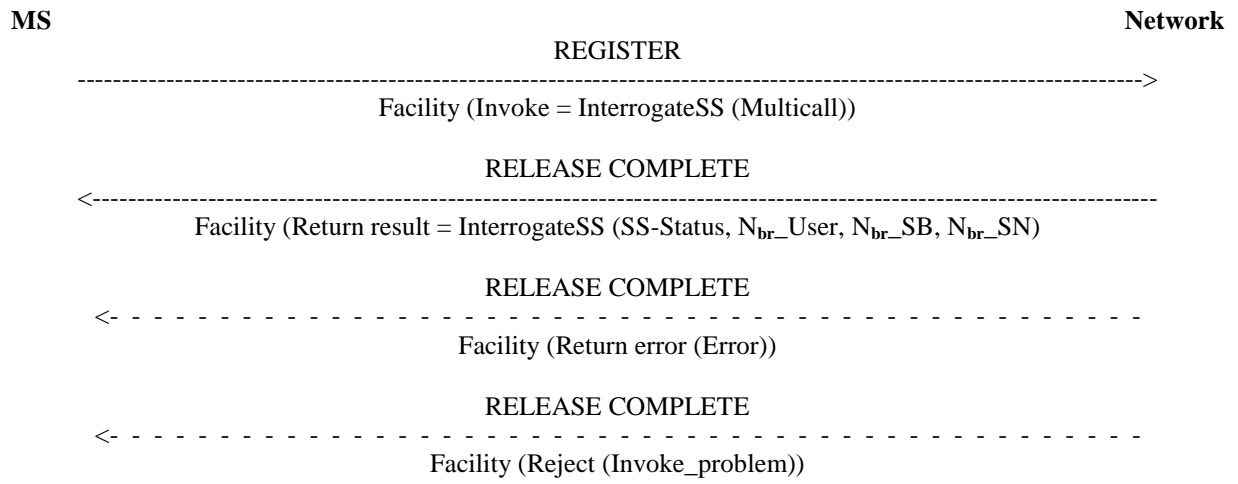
MS

Network

REGISTER

------------------------------------------------------------------------------------------------------------------------>

Facility (Invoke = InterrogateSS (Multicall))

RELEASE COMPLETE

<------------------------------------------------------------------------------------------------------------------------

Facility (Return result = InterrogateSS (SS-Status, $N_{br}$_User, $N_{br}$_SB, $N_{br}$_SN)

RELEASE COMPLETE

<- - - - - - - - - - - - - - - - - - - - - - - - - - - - - - - - - - - - - - - - - - - - - - - - - - - -

Facility (Return error (Error))

RELEASE COMPLETE

<- - - - - - - - - - - - - - - - - - - - - - - - - - - - - - - - - - - - - - - - - - - - - - - - - - - -

Facility (Reject (Invoke_problem))